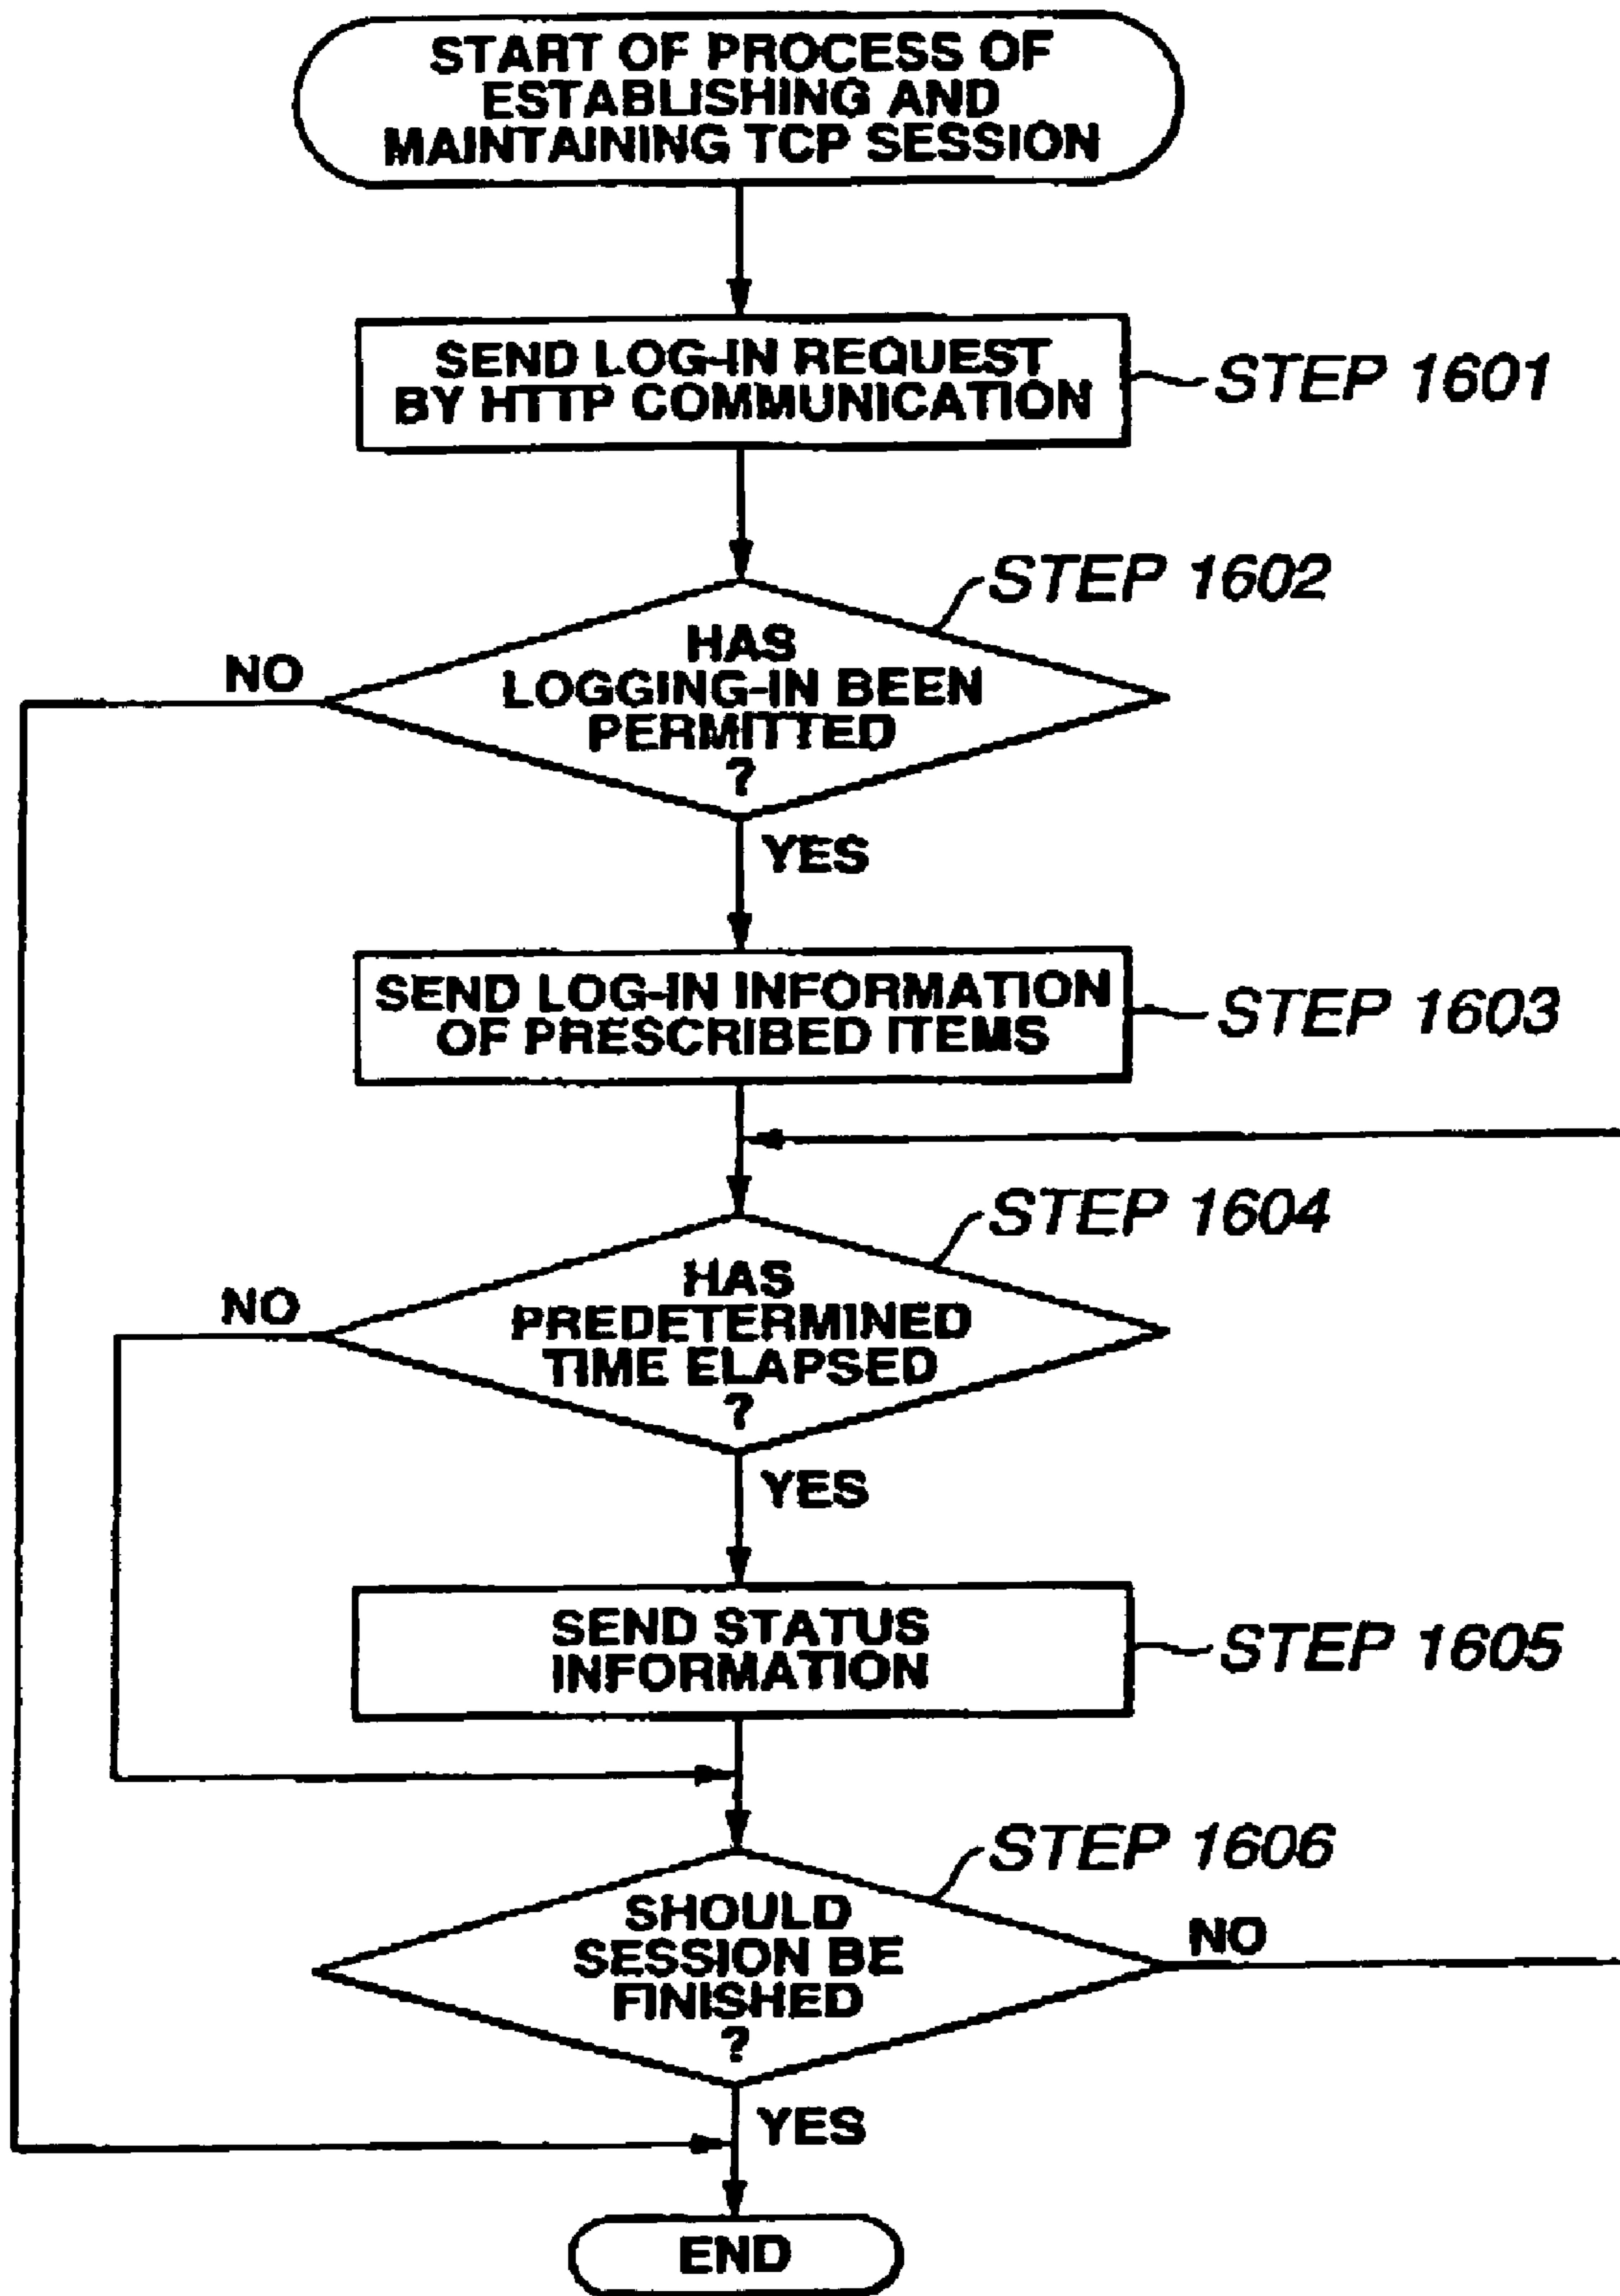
START OF PROCESS OF ESTABLISHING AND MAINTAINING TCP SESSION

SEND LOG-IN REQUEST BY HTTP COMMUNICATION

STEP 1601

STEP 1602

HAS LOGGING-IN BEEN PERMITTED ?

NO

YES

SEND LOG-IN INFORMATION OF PRESCRIBED ITEMS

STEP 1603

STEP 1604

HAS PREDETERMINED TIME ELAPSED ?

NO

YES

SEND STATUS INFORMATION

STEP 1605

STEP 1606

SHOULD SESSION BE FINISHED ?

NO

YES

END